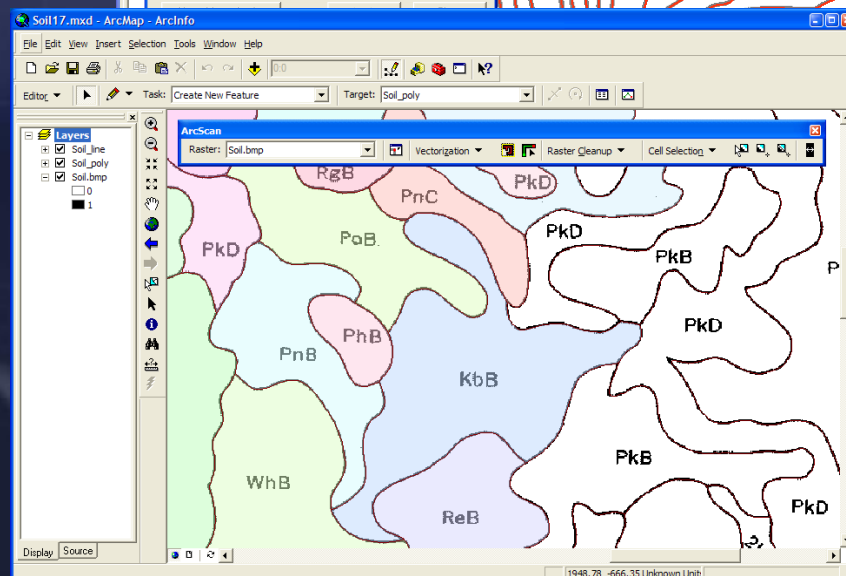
Soil17.mxd - ArcMap - ArcInfo

File Edit View Insert Selection Tools Window Help

1:0

Editor Task: Create New Feature Target: Soil_poly

Layers
Soil_line
Soil_poly
Soil.bmp
0
1

ArcScan
Raster: Soil.bmp Vectorization Raster Cleanup Cell Selection

RgB
PnC
PkD
PkD
PoB
PkD
PkB
PhB
PkD
PnB
KbB
PkB
WhB
ReB
PkD
P

Display Source

1948.78 -666.35 Unknown Unit